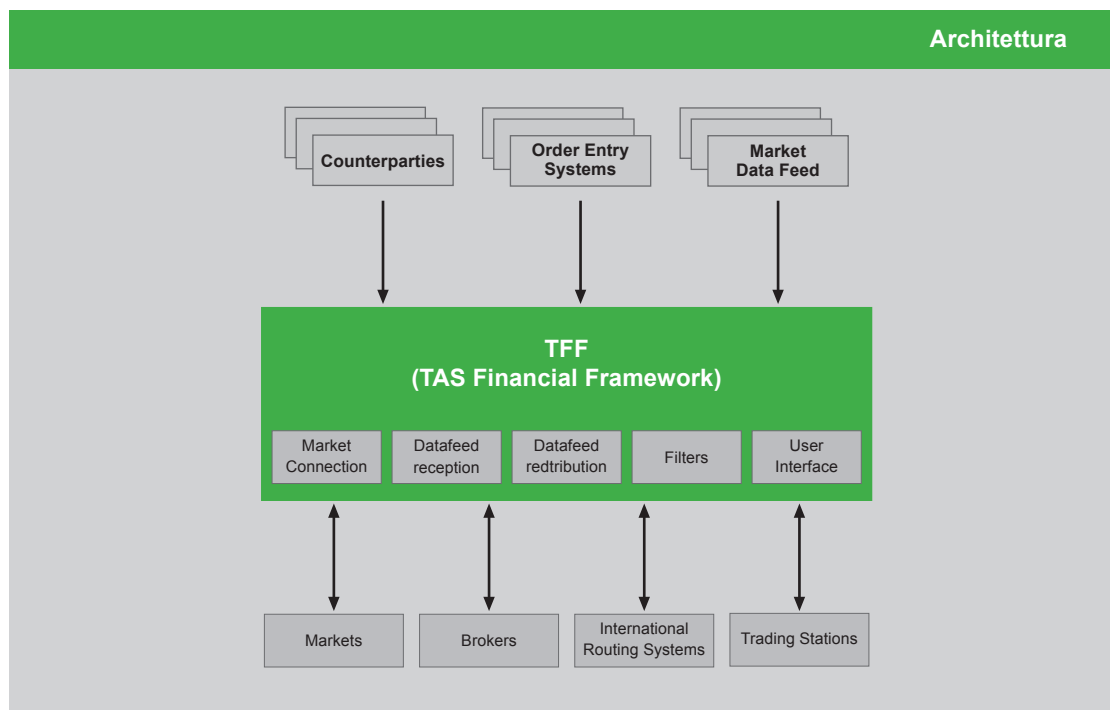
Architettura

Counterparties

Order Entry Systems

Market Data Feed

TFF
(TAS Financial Framework)

Market Connection

Datafeed reception

Datafeed redtribution

Filters

User Interface

Markets

Brokers

International Routing Systems

Trading Stations